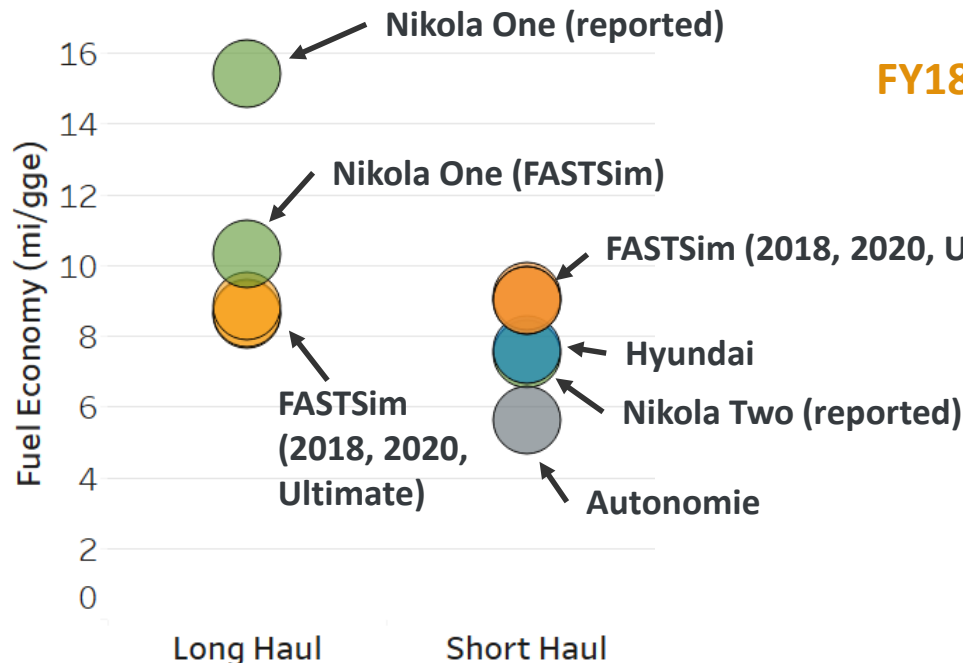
FY18

Fuel Economy (mi/gge)

16
14
12
10
8
6
4
2
0

Nikola One (reported)

Nikola One (FASTSim)

FASTSim (2018, 2020, Ultimate)

FASTSim (2018, 2020, U

Hyundai

Nikola Two (reported)

Autonomie

Long Haul

Short Haul